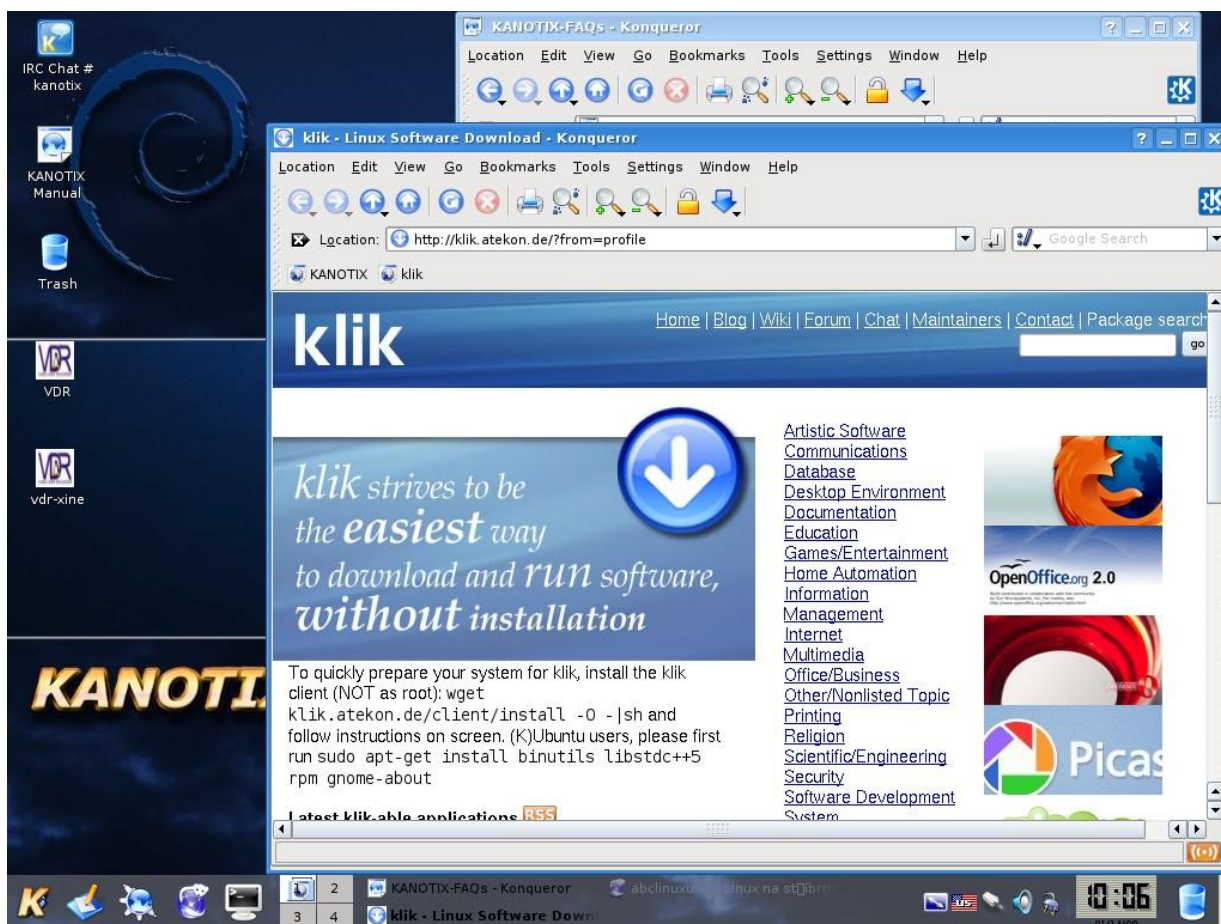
IRC Chat # kanotix

KANOTIX Manual

Trash

VDR

vdr-xine

KANOTI

KANOTIX-FAQs - Konqueror

Location Edit View Go Bookmarks Tools Settings Window Help

klik - Linux Software Download - Konqueror

Location Edit View Go Bookmarks Tools Settings Window Help

Location: http://klik.atekon.de/?from=profile

Google Search

KANOTIX klik

klik

Home | Blog | Wiki | Forum | Chat | Maintainers | Contact | Package search

go

klik strives to be the easiest way to download and run software, without installation

To quickly prepare your system for klik, install the klik client (NOT as root): wget klik.atekon.de/client/install -O -|sh and follow instructions on screen. (K)Ubuntu users, please first run sudo apt-get install binutils libstdc++5 rpm gnome-about

Latest klik-able applications RSS

Artistic Software
Communications
Database
Desktop Environment
Documentation
Education
Games/Entertainment
Home Automation
Information
Management
Internet
Multimedia
Office/Business
Other/Nonlisted Topic
Printing
Religion
Scientific/Engineering
Security
Software Development
System

OpenOffice.org 2.0

Picas

1 2 3 4

KANOTIX-FAQs - Konqueror

abclinux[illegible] Linux na st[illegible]

klik - Linux Software Down

10:06